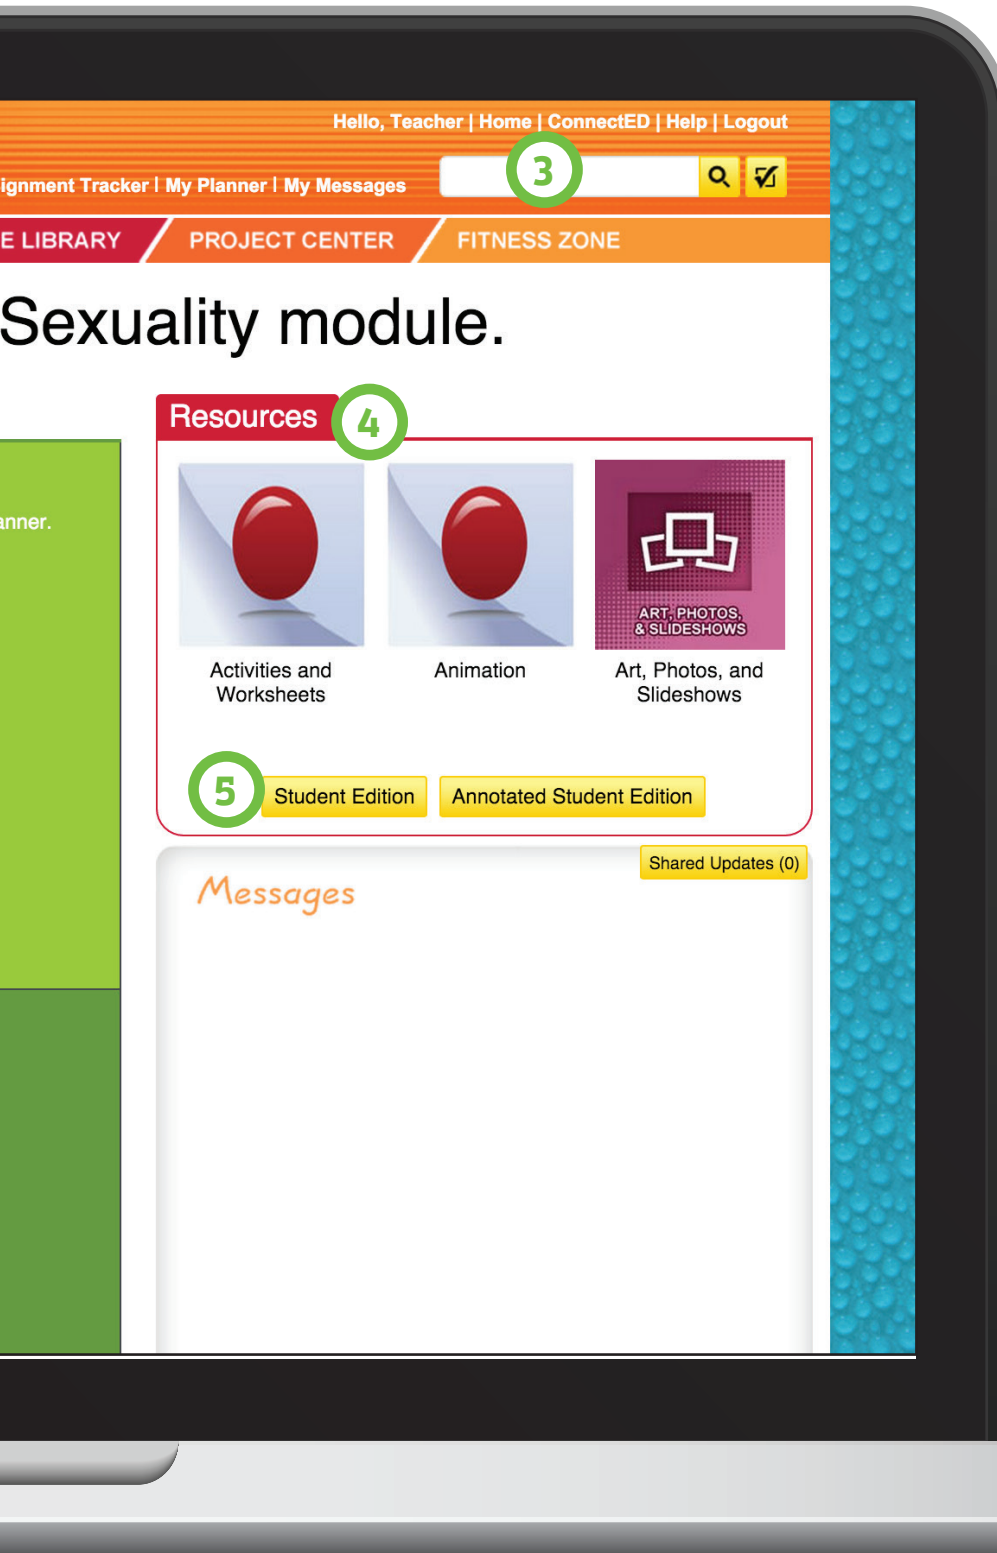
Hello, Teacher | Home | ConnectED | Help | Logout

ignment Tracker | My Planner | My Messages

3

E LIBRARY
PROJECT CENTER
FITNESS ZONE

Sexuality module.

Resources
4

anner.

ART, PHOTOS, & SLIDESHOWS

Activities and Worksheets

Animation

Art, Photos, and Slideshows

5
Student Edition
Annotated Student Edition

Shared Updates (0)

Messages